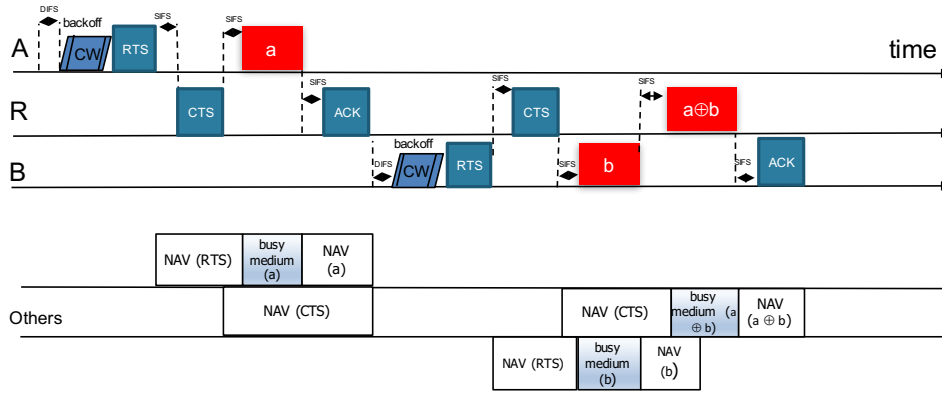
DIFS backoff SIFS SIFS

A CW RTS a time

SIFS SIFS SIFS

R CTS ACK CTS $a \oplus b$

backoff

B DIFS CW RTS SIFS b SIFS ACK

NAV (RTS) busy medium (a) NAV (a)

Others NAV (CTS) NAV (CTS) busy medium (a $\oplus$ b) NAV (a $\oplus$ b)

NAV (RTS) busy medium (b) NAV (b)